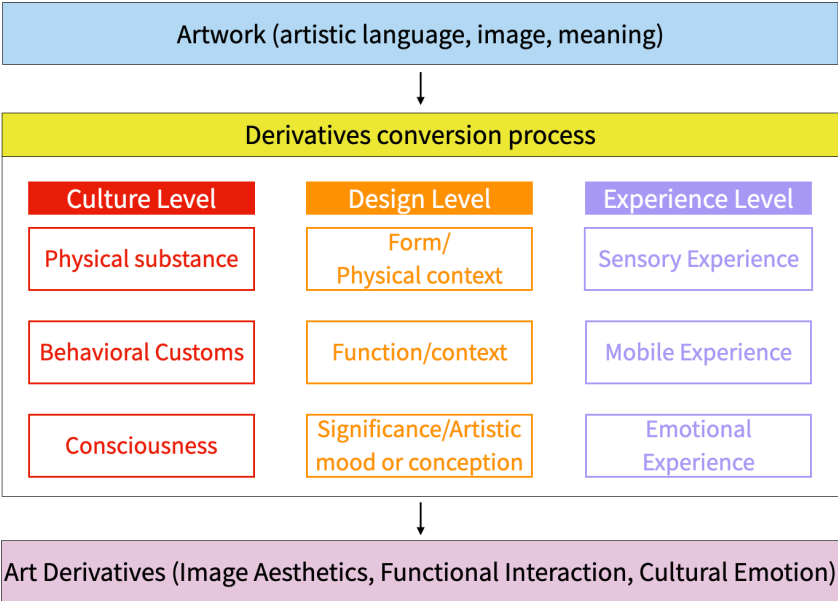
Artwork (artistic language, image, meaning)

Derivatives conversion process

Culture Level

Physical substance

Behavioral Customs

Consciousness

Design Level

Form/ Physical context

Function/context

Significance/Artistic mood or conception

Experience Level

Sensory Experience

Mobile Experience

Emotional Experience

Art Derivatives (Image Aesthetics, Functional Interaction, Cultural Emotion)